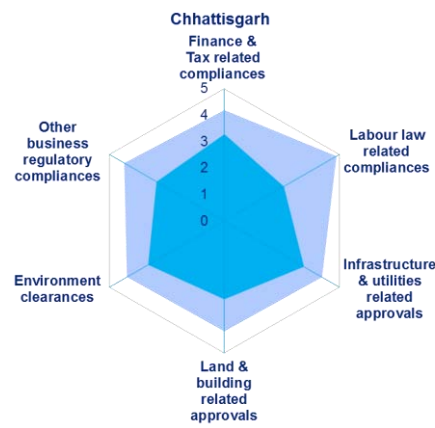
Chhattisgarh

Finance & Tax related compliances

5
4
3
2
1
0

Labour law related compliances

Infrastructure & utilities related approvals

Land & building related approvals

Environment clearances

Other business regulatory compliances